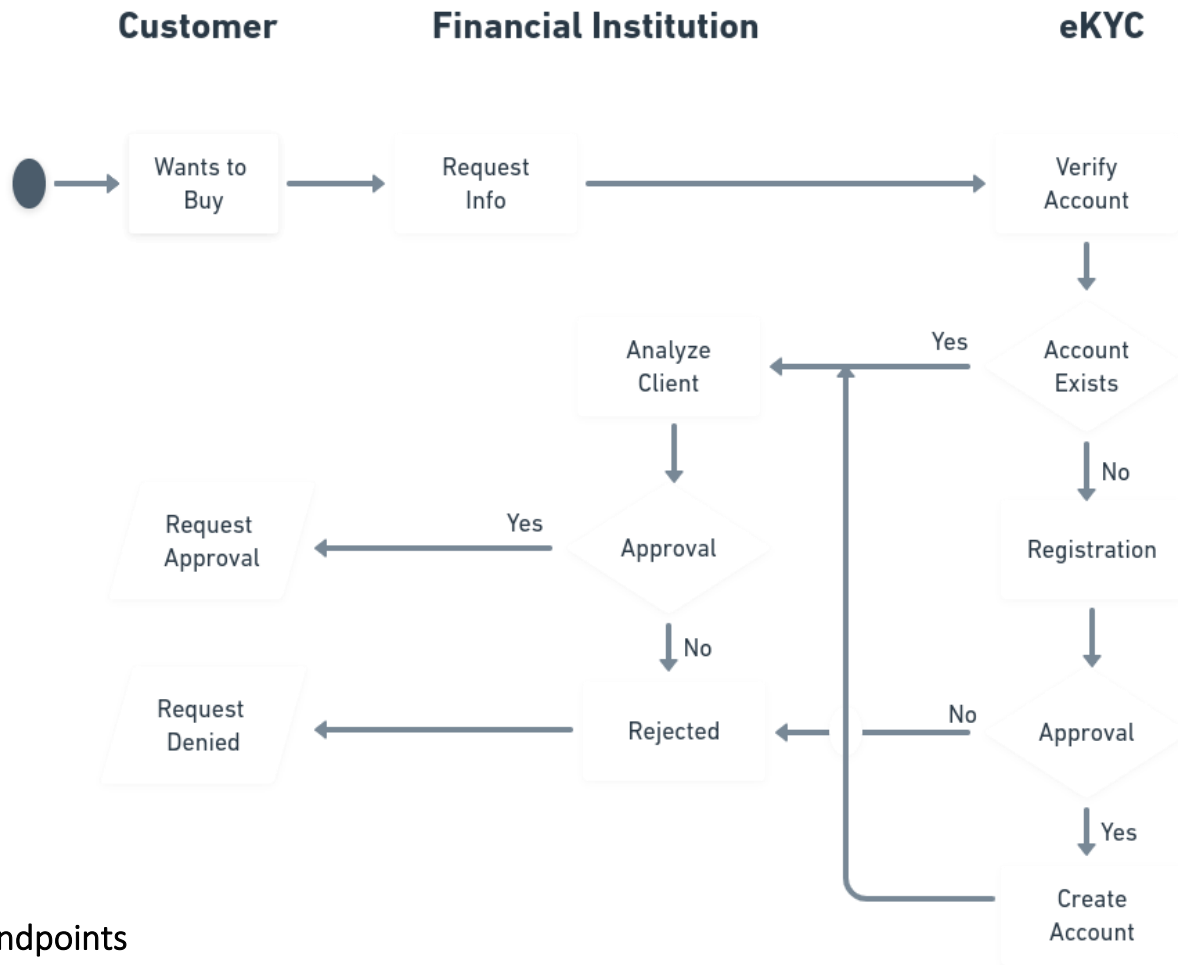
Customer

Financial Institution

eKYC

Wants to Buy

Request Info

Verify Account

Analyze Client

Yes

Account Exists

No

Request Approval

Yes

Approval

Registration

No

Request Denied

Rejected

No

Approval

Yes

Create Account

ndpoints